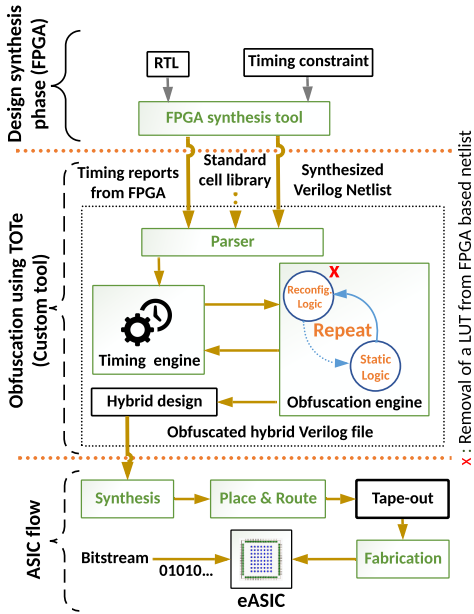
Design synthesis phase (FPGA)

RTL

Timing constraint

FPGA synthesis tool

Obfuscation using TOTe (Custom tool)

Timing reports from FPGA

Standard cell library

Synthesized Verilog Netlist

Parser

Timing engine

Reconfig. Logic

X

Repeat

Static Logic

Obfuscation engine

Hybrid design

Obfuscated hybrid Verilog file

X : Removal of a LUT from FPGA based netlist

ASIC flow

Synthesis

Place & Route

Tape-out

Bitstream

01010...

eASIC

Fabrication